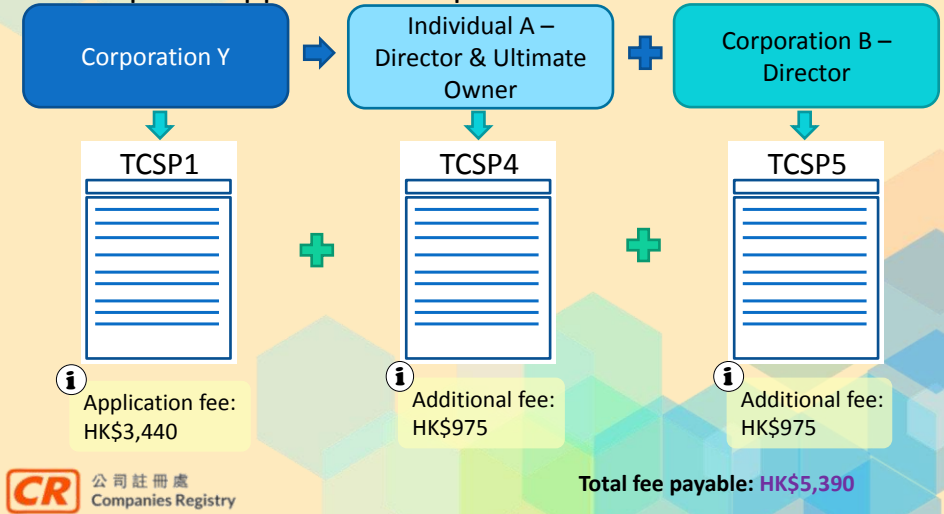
Corporation Y

Individual A – Director & Ultimate Owner

Corporation B – Director

TCSP1

TCSP4

TCSP5

Application fee: HK$3,440

Additional fee: HK$975

Additional fee: HK$975

CR 公司註冊處 Companies Registry

Total fee payable: HK$5,390